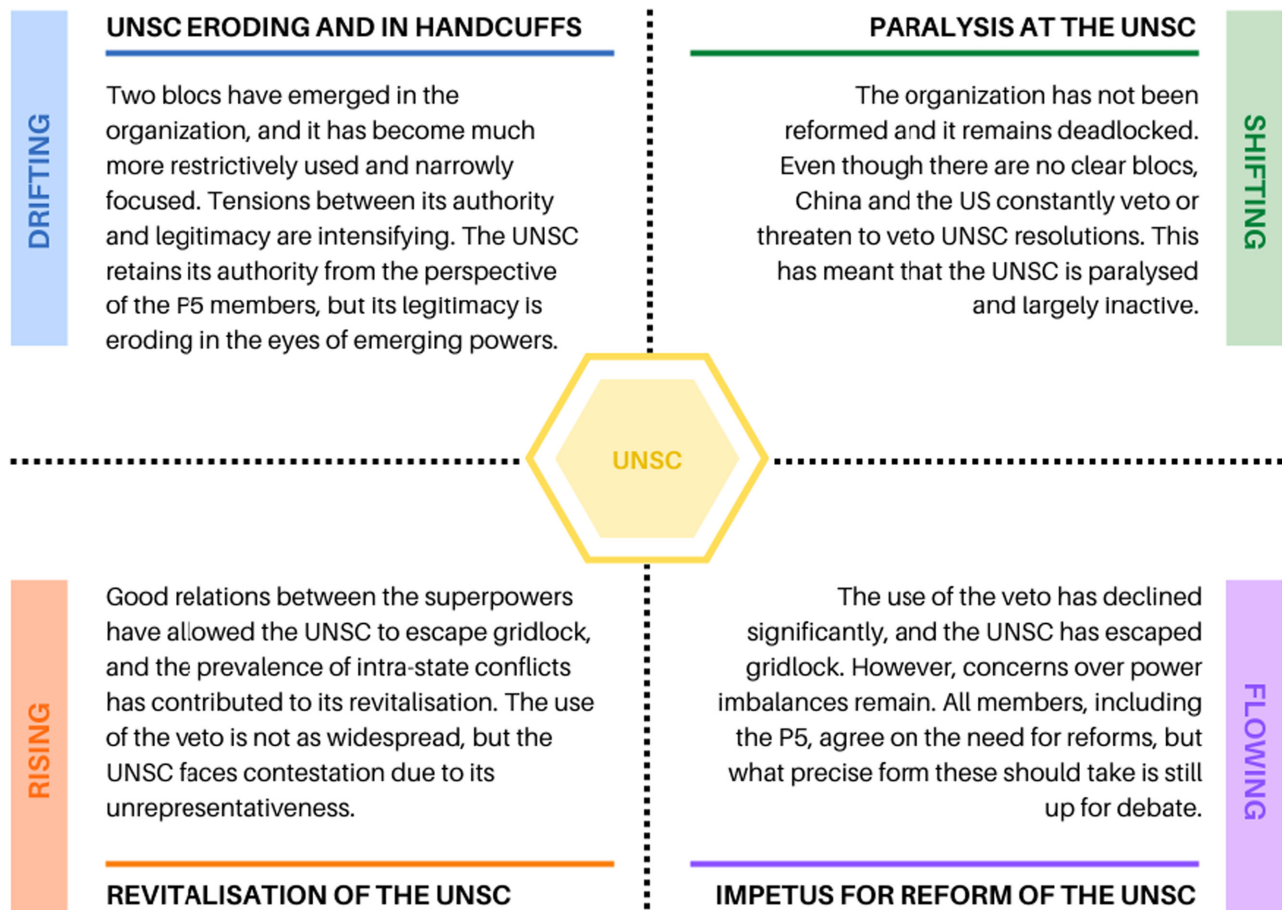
DRIFTING

UNSC ERODING AND IN HANDCUFFS

Two blocs have emerged in the organization, and it has become much more restrictively used and narrowly focused. Tensions between its authority and legitimacy are intensifying. The UNSC retains its authority from the perspective of the P5 members, but its legitimacy is eroding in the eyes of emerging powers.

PARALYSIS AT THE UNSC

The organization has not been reformed and it remains deadlocked. Even though there are no clear blocs, China and the US constantly veto or threaten to veto UNSC resolutions. This has meant that the UNSC is paralysed and largely inactive.

SHIFTING

UNSC

RISING

Good relations between the superpowers have allowed the UNSC to escape gridlock, and the prevalence of intra-state conflicts has contributed to its revitalisation. The use of the veto is not as widespread, but the UNSC faces contestation due to its unrepresentativeness.

REVITALISATION OF THE UNSC

The use of the veto has declined significantly, and the UNSC has escaped gridlock. However, concerns over power imbalances remain. All members, including the P5, agree on the need for reforms, but what precise form these should take is still up for debate.

IMPETUS FOR REFORM OF THE UNSC

FLOWING